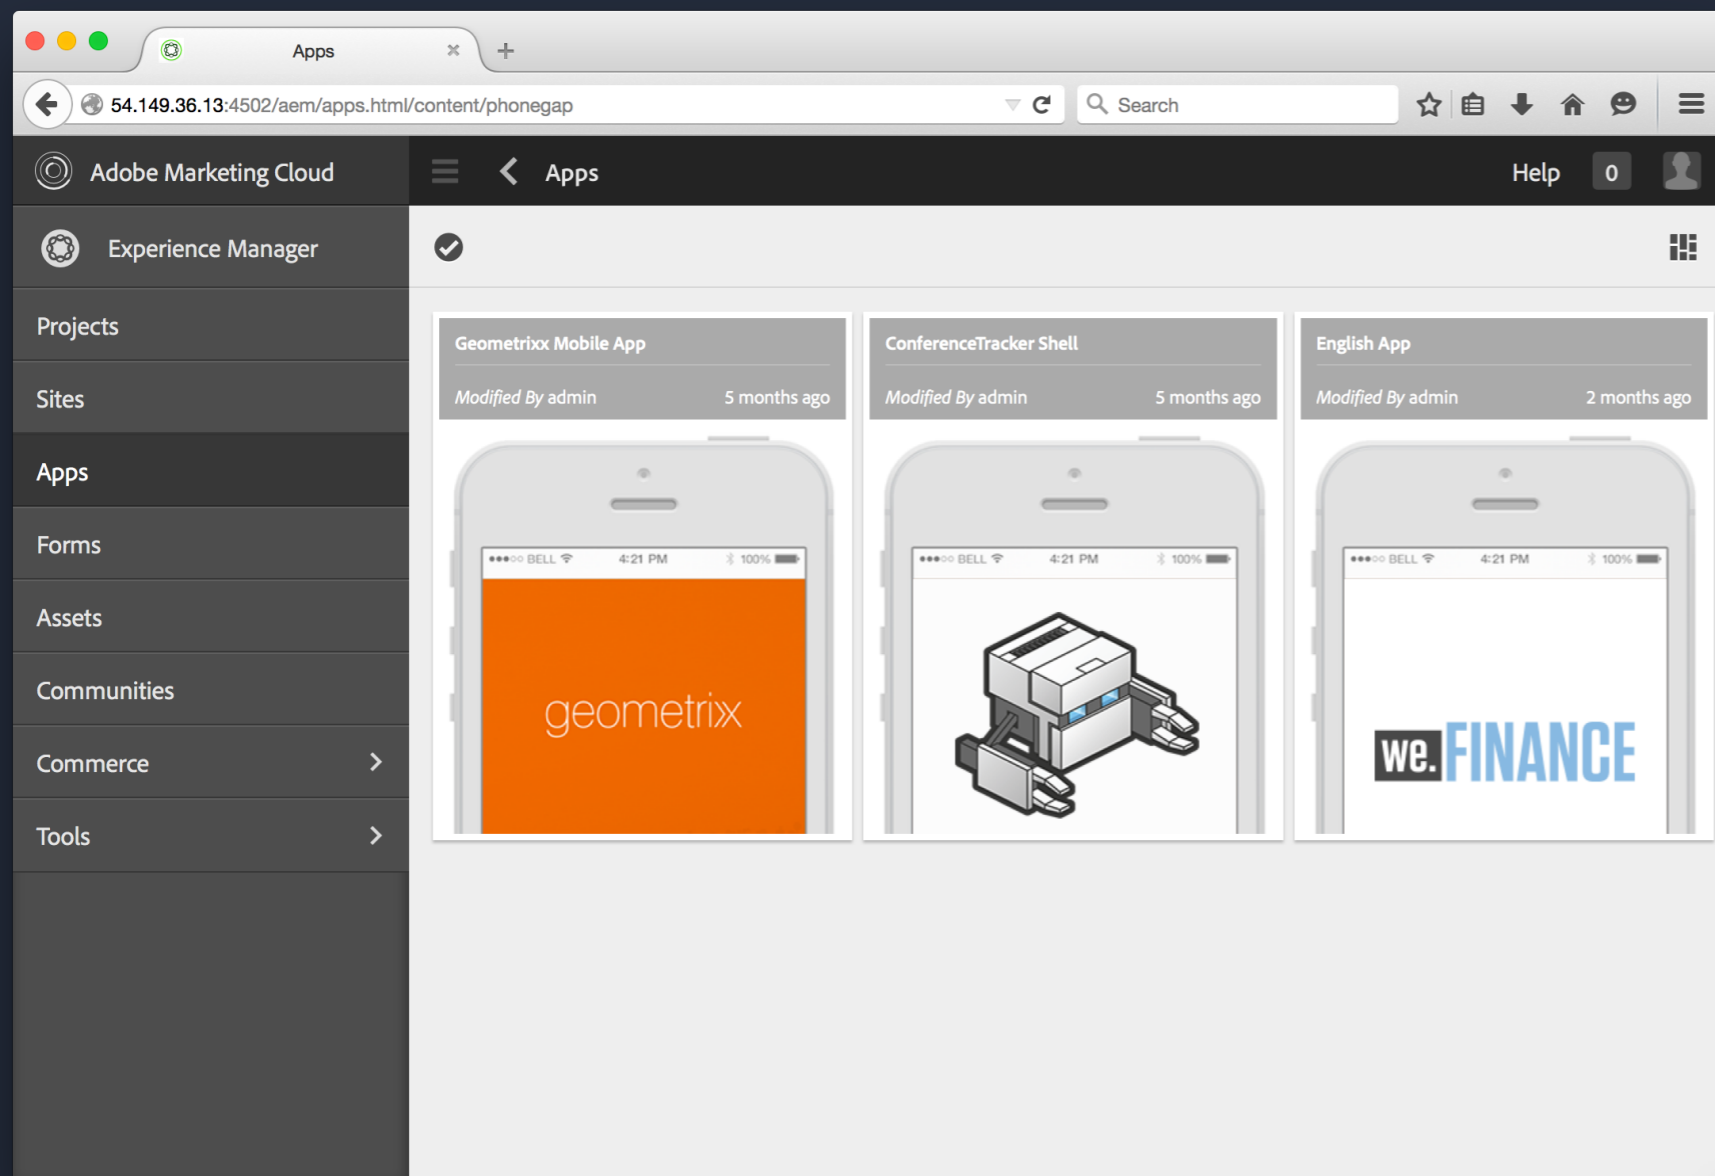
Apps

54.149.36.13:4502/aem/apps.html/content/phonegap

Search

Adobe Marketing Cloud

Apps

Help 0

Experience Manager

Projects

Sites

Apps

Forms

Assets

Communities

Commerce

Tools

Geometrixx Mobile App
Modified By admin 5 months ago

●●●○○ BELL 4:21 PM 100%

geometrix

ConferenceTracker Shell
Modified By admin 5 months ago

●●●○○ BELL 4:21 PM 100%

English App
Modified By admin 2 months ago

●●●○○ BELL 4:21 PM 100%

we.FINANCE